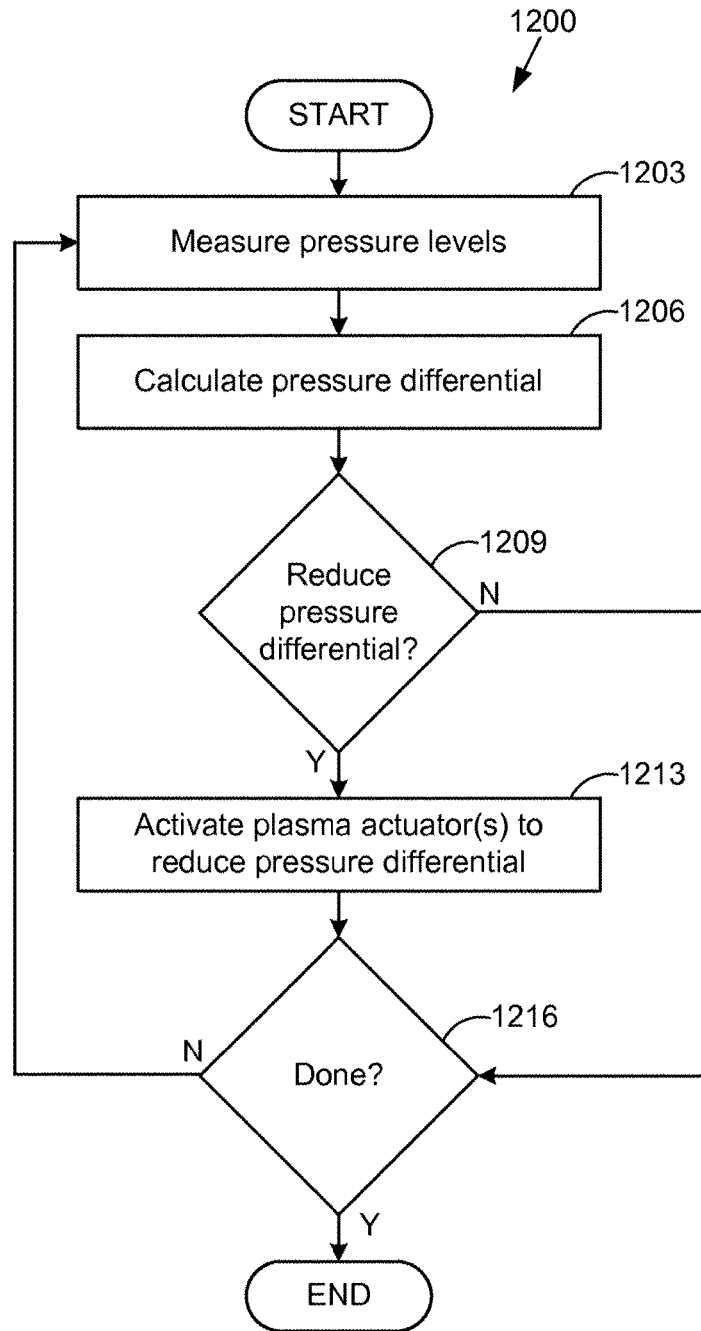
1200

START

1203

Measure pressure levels

1206

Calculate pressure differential

1209

Reduce pressure differential?

N

Y

1213

Activate plasma actuator(s) to reduce pressure differential

1216

N

Done?

Y

END